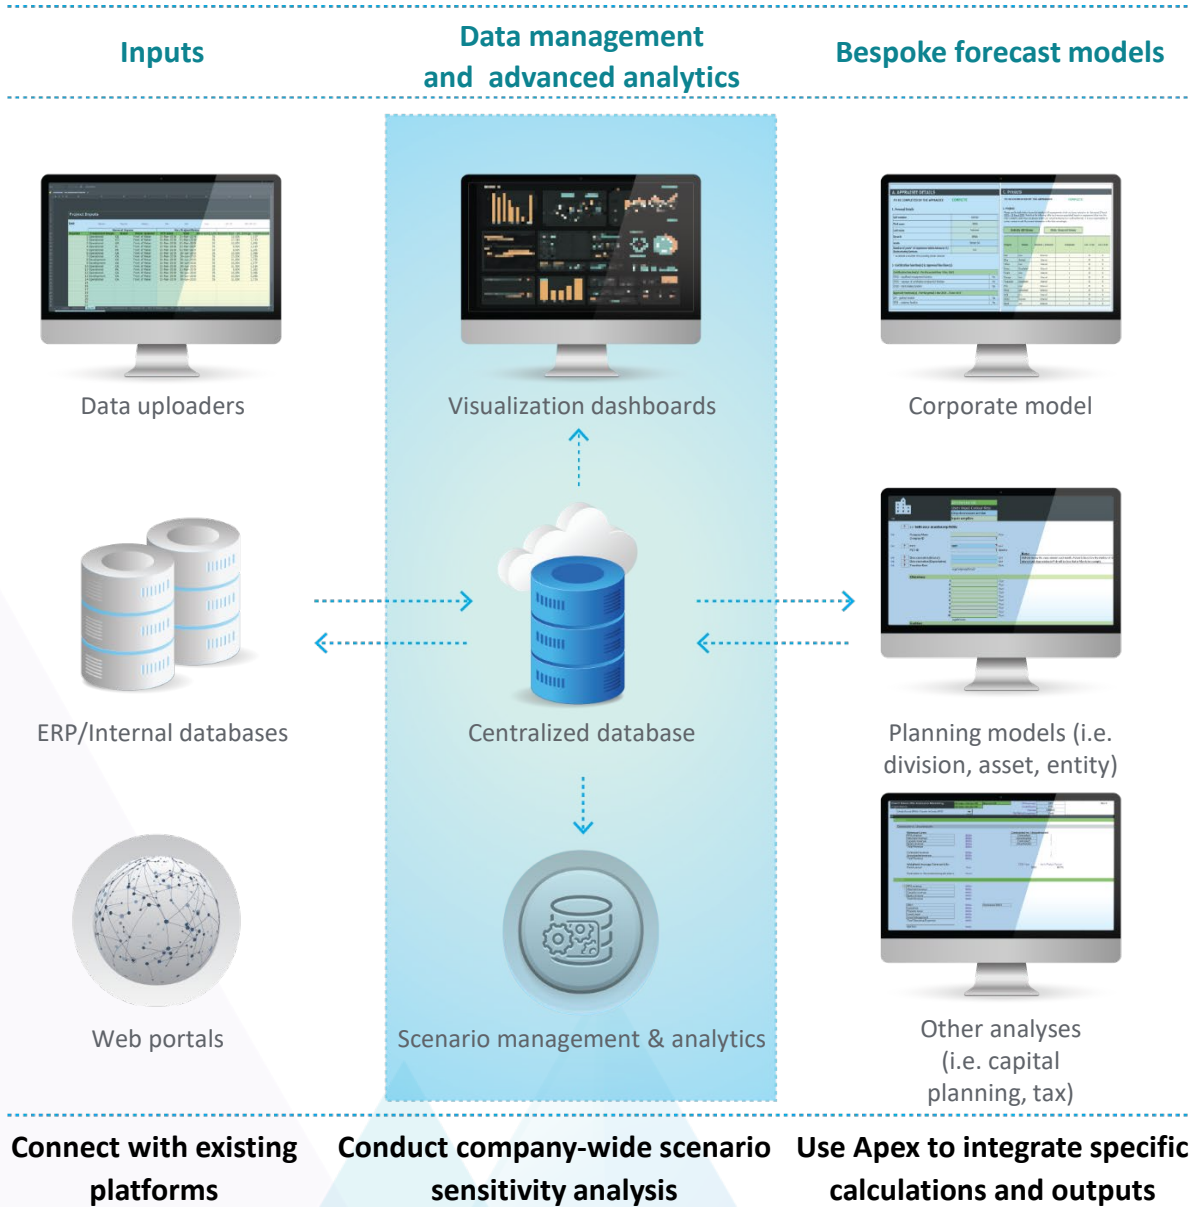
Inputs

Data management and advanced analytics

Bespoke forecast models

Data uploaders

Visualization dashboards

Corporate model

ERP/Internal databases

Centralized database

Planning models (i.e. division, asset, entity)

Web portals

Scenario management & analytics

Other analyses (i.e. capital planning, tax)

Connect with existing platforms

Conduct company-wide scenario sensitivity analysis

Use Apex to integrate specific calculations and outputs